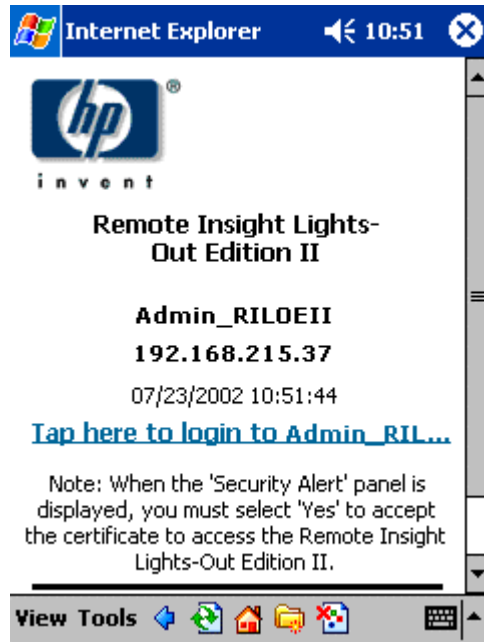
Internet Explorer 10:51

hp ®
invent

Remote Insight Lights-Out Edition II

Admin_RILOEII

192.168.215.37

07/23/2002 10:51:44

Tap here to login to Admin_RIL...

Note: When the 'Security Alert' panel is displayed, you must select 'Yes' to accept the certificate to access the Remote Insight Lights-Out Edition II.

View Tools